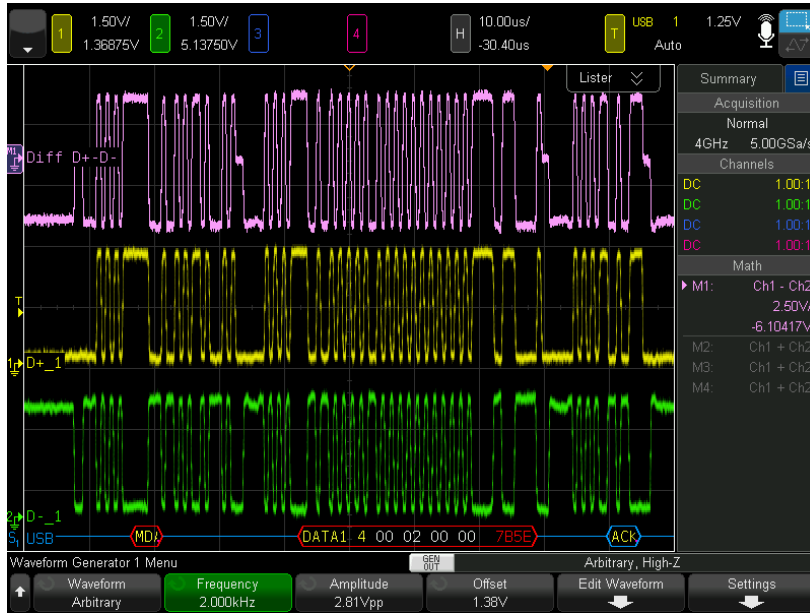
1 1.50V/ 1.36875V
2 1.50V/ 5.13750V
3
4
H 10.00us/ -30.40us
T USB 1 1.25V Auto

Lister

Summary
Acquisition
Normal
4GHz 5.00GSa/s
Channels
DC 1.00:1
DC 1.00:1
DC 1.00:1
DC 1.00:1
Math
▶ M1: Ch1 - Ch2
2.50V/
-6.10417V
M2: Ch1 + Ch2
M3: Ch1 + Ch2
M4: Ch1 + Ch2

M1 Diff D+-D-
T
1 D+_1
2 D-_1
S1 USB
MDA
DATA1 4 00 02 00 00 7B5E
ACK

Waveform Generator 1 Menu
GEN OUT
Arbitrary, High-Z
Waveform Arbitrary
Frequency 2.000kHz
Amplitude 2.81Vpp
Offset 1.38V
Edit Waveform
Settings